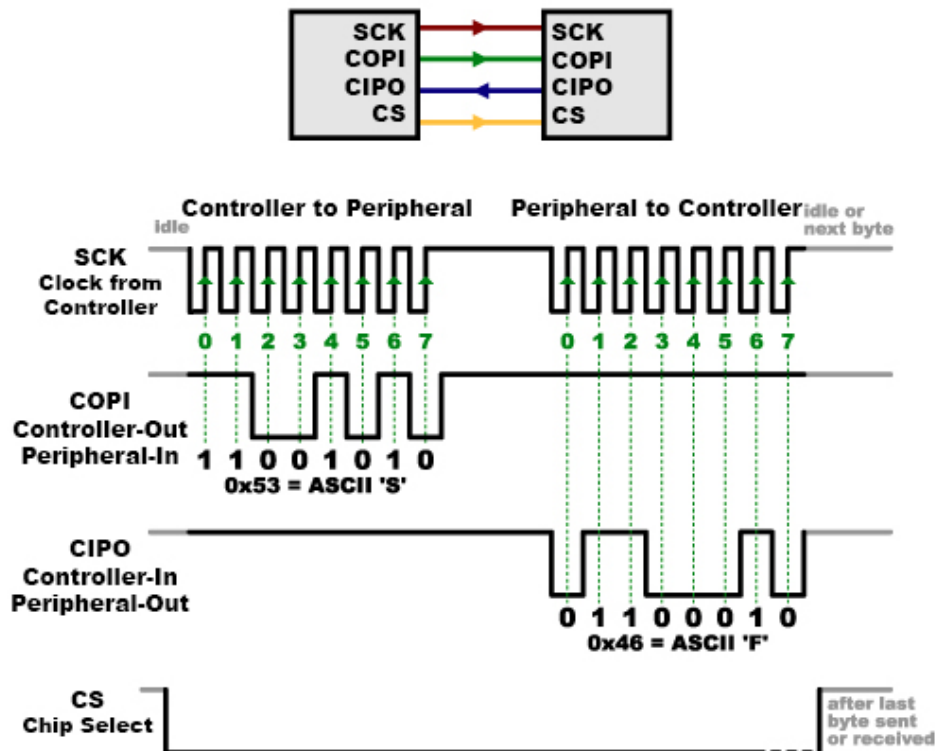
SCK
COPI
CIPO
CS

SCK
COPI
CIPO
CS

Controller to Peripheral

Peripheral to Controller

idle

idle or next byte

SCK Clock from Controller

0 1 2 3 4 5 6 7

0 1 2 3 4 5 6 7

COPI Controller-Out Peripheral-In

1 1 0 0 1 0 1 0

0x53 = ASCII 'S'

CIPO Controller-In Peripheral-Out

0 1 1 0 0 0 1 0

0x46 = ASCII 'F'

CS Chip Select

after last byte sent or received